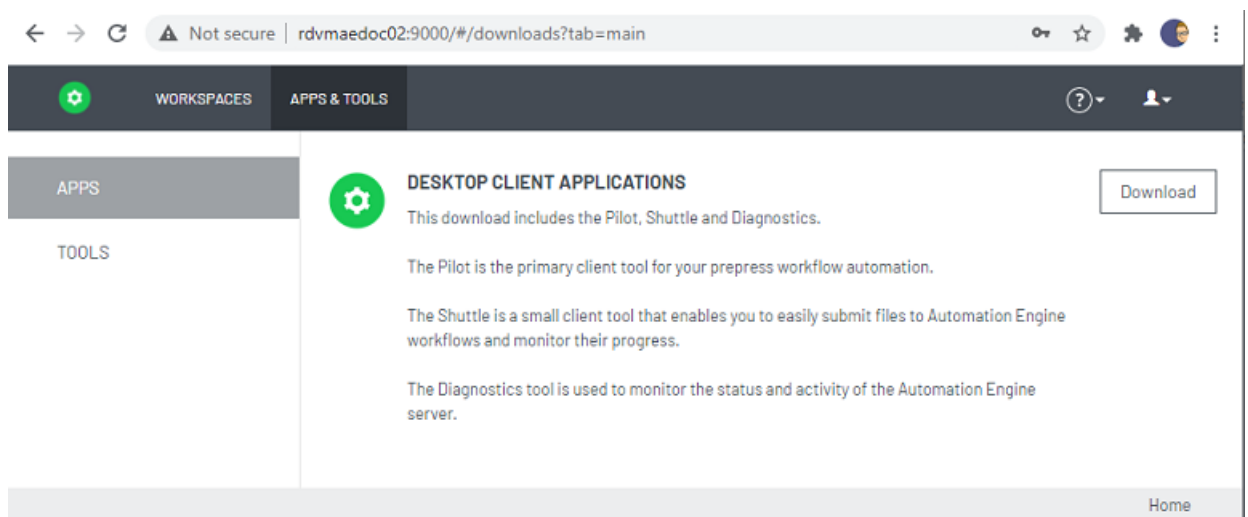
Not secure | rdvmaedoc02:9000/#/downloads?tab=main

WORKSPACES APPS & TOOLS

APPS

TOOLS

DESKTOP CLIENT APPLICATIONS

This download includes the Pilot, Shuttle and Diagnostics.

The Pilot is the primary client tool for your prepress workflow automation.

The Shuttle is a small client tool that enables you to easily submit files to Automation Engine workflows and monitor their progress.

The Diagnostics tool is used to monitor the status and activity of the Automation Engine server.

Download

Home